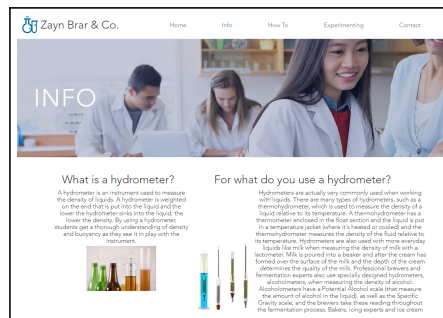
Zayn Brar & Co.

Home Info How To Experimenting Contact

INFO

What is a hydrometer?

A hydrometer is an instrument used to measure the density of liquids. A hydrometer is weighted on the end that is put into the liquid and the lower the hydrometer sinks into the liquid, the lower the density. By using a hydrometer, students get a thorough understanding of density and buoyancy as they see it in play with the instrument.

For what do you use a hydrometer?

Hydrometers are actually very commonly used when working with liquids. There are many types of hydrometers, such as a thermohydrometer, which is used to measure the density of a liquid relative to its temperature. A thermohydrometer has a thermometer enclosed in the float section and the liquid is put in a temperature jacket (where it's heated or cooled) and the thermohydrometer measures the density of the fluid relative to its temperature. Hydrometers are also used with more everyday liquids like milk when measuring the density of milk with a lactometer. Milk is poured into a beaker and after the cream has formed over the surface of the milk and the depth of the cream determines the quality of the milk. Professional brewers and fermentation experts also use specially designed hydrometers, alcoholmeters, when measuring the density of alcohol. Alcoholometers have a Potential Alcohol scale (that measure the amount of alcohol in the liquid), as well as the Specific Gravity scale, and the brewers take these reading throughout the fermentation process. Bakers, icing experts and ice cream